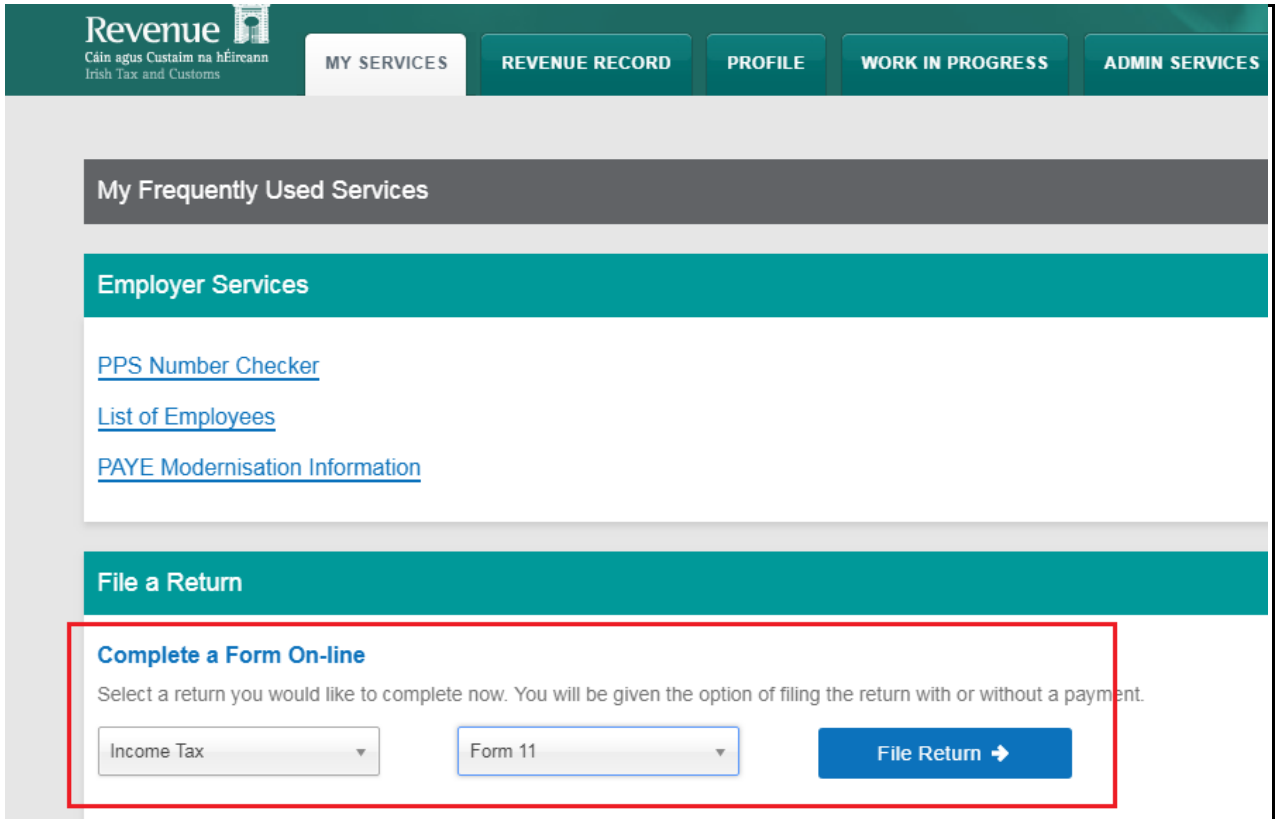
Revenue
Cáin agus Custaim na hÉireann
Irish Tax and Customs

MY SERVICES
REVENUE RECORD
PROFILE
WORK IN PROGRESS
ADMIN SERVICES

My Frequently Used Services

Employer Services

PPS Number Checker

List of Employees

PAYE Modernisation Information

File a Return

Complete a Form On-line

Select a return you would like to complete now. You will be given the option of filing the return with or without a payment.

Income Tax
Form 11
File Return ➔